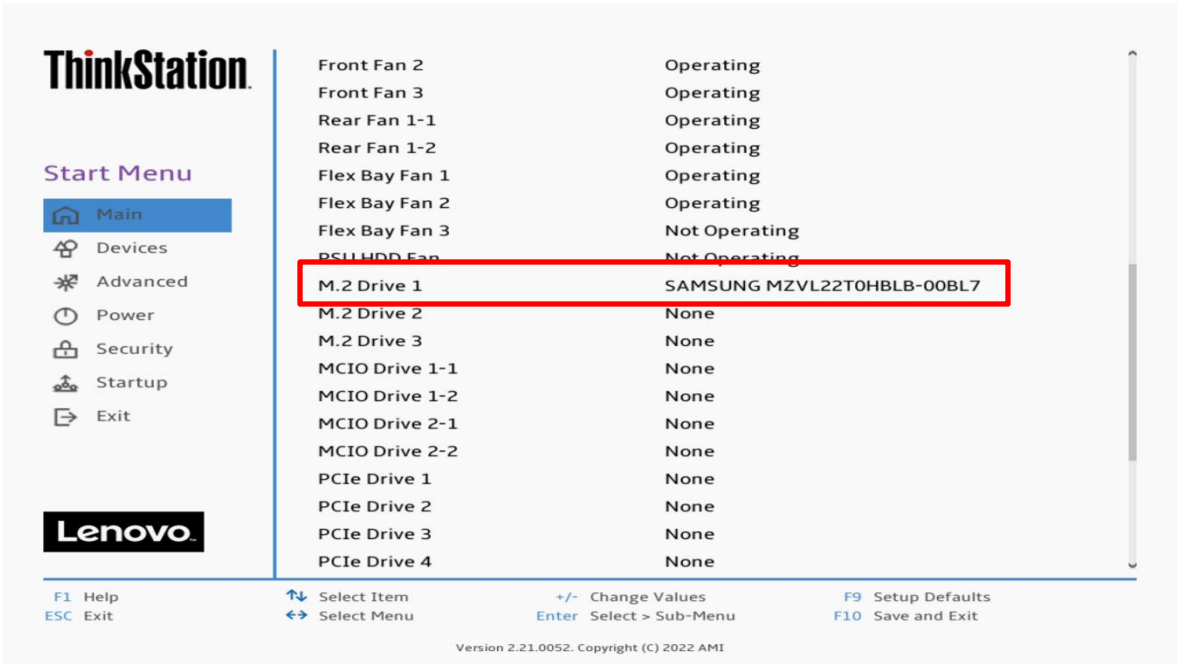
ThinkStation.

Start Menu

Main
Devices
Advanced
Power
Security
Startup
Exit

Lenovo.

| | |
|---|---|
| Front Fan 2 | Operating |
| Front Fan 3 | Operating |
| Rear Fan 1-1 | Operating |
| Rear Fan 1-2 | Operating |
| Flex Bay Fan 1 | Operating |
| Flex Bay Fan 2 | Operating |
| Flex Bay Fan 3 | Not Operating |
| PSU HDD Fan | Not Operating |
| M.2 Drive 1 | SAMSUNG MZVL22T0HBLB-00BL7 |
| M.2 Drive 2 | None |
| M.2 Drive 3 | None |
| MCIO Drive 1-1 | None |
| MCIO Drive 1-2 | None |
| MCIO Drive 2-1 | None |
| MCIO Drive 2-2 | None |
| PCIe Drive 1 | None |
| PCIe Drive 2 | None |
| PCIe Drive 3 | None |
| PCIe Drive 4 | None |

F1 Help
ESC Exit
↑↓ Select Item
↔ Select Menu
+/- Change Values
Enter Select > Sub-Menu
F9 Setup Defaults
F10 Save and Exit

Version 2.21.0052. Copyright (C) 2022 AMI